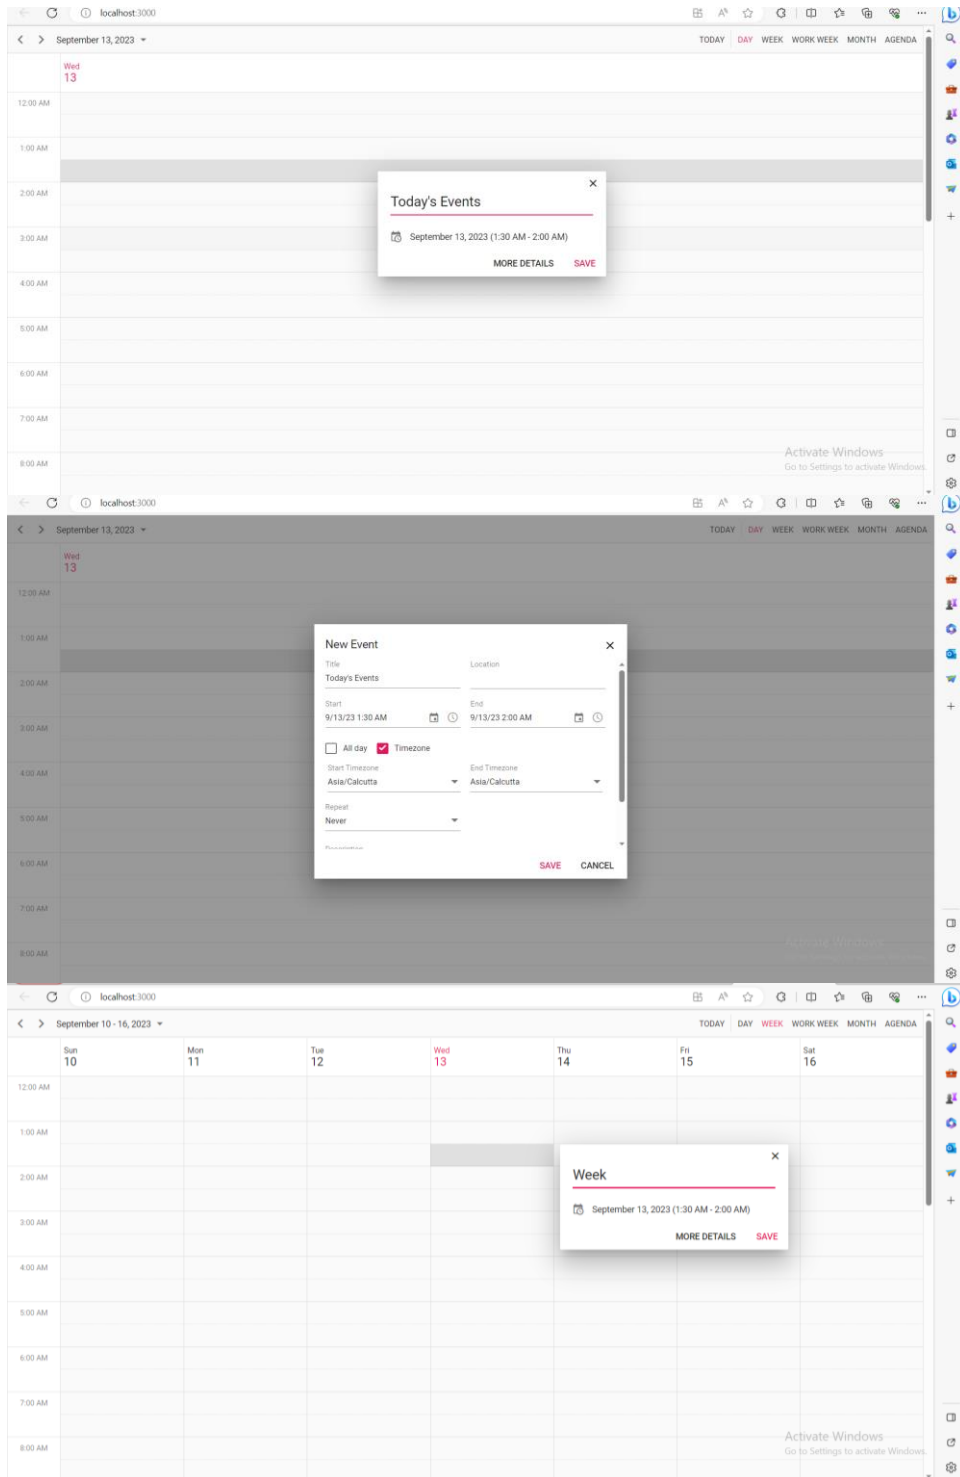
localhost:3000

September 13, 2023

TODAY DAY WEEK WORK WEEK MONTH AGENDA

Wed
13

12:00 AM
1:00 AM
2:00 AM
3:00 AM
4:00 AM
5:00 AM
6:00 AM
7:00 AM
8:00 AM

Today's Events

September 13, 2023 (1:30 AM - 2:00 AM)

MORE DETAILS SAVE

Activate Windows
Go to Settings to activate Windows.

localhost:3000

September 13, 2023

TODAY DAY WEEK WORK WEEK MONTH AGENDA

Wed
13

12:00 AM
1:00 AM
2:00 AM
3:00 AM
4:00 AM
5:00 AM
6:00 AM
7:00 AM
8:00 AM

New Event

Title
Today's Events

Location

Start
9/13/23 1:30 AM

End
9/13/23 2:00 AM

All day Timezone

Start Timezone
Asia/Calcutta

End Timezone
Asia/Calcutta

Repeat
Never

SAVE CANCEL

localhost:3000

September 10 - 16, 2023

TODAY DAY WEEK WORK WEEK MONTH AGENDA

Sun
10

Mon
11

Tue
12

Wed
13

Thu
14

Fri
15

Sat
16

12:00 AM
1:00 AM
2:00 AM
3:00 AM
4:00 AM
5:00 AM
6:00 AM
7:00 AM
8:00 AM

Week

September 13, 2023 (1:30 AM - 2:00 AM)

MORE DETAILS SAVE

Activate Windows
Go to Settings to activate Windows.